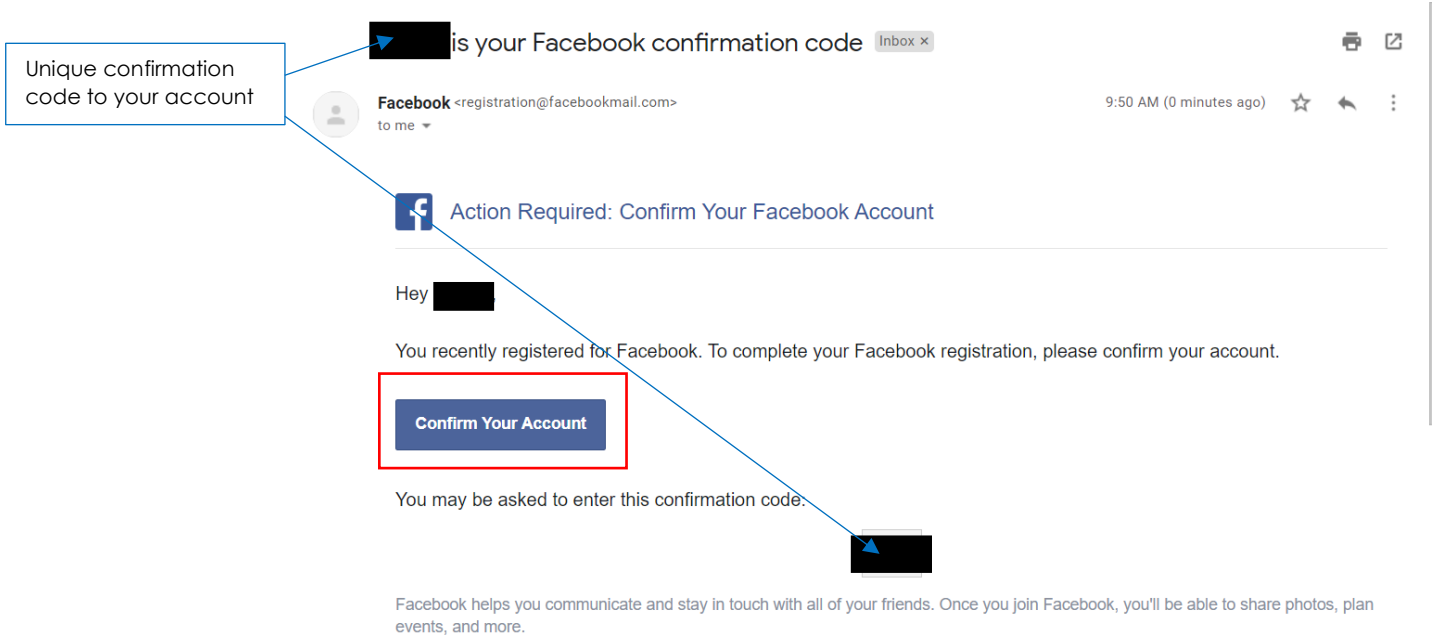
Unique confirmation code to your account

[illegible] is your Facebook confirmation code Inbox ×

Facebook <registration@facebookmail.com>
to me

9:50 AM (0 minutes ago)

Action Required: Confirm Your Facebook Account

Hey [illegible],

You recently registered for Facebook. To complete your Facebook registration, please confirm your account.

Confirm Your Account

You may be asked to enter this confirmation code:

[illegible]

Facebook helps you communicate and stay in touch with all of your friends. Once you join Facebook, you'll be able to share photos, plan events, and more.